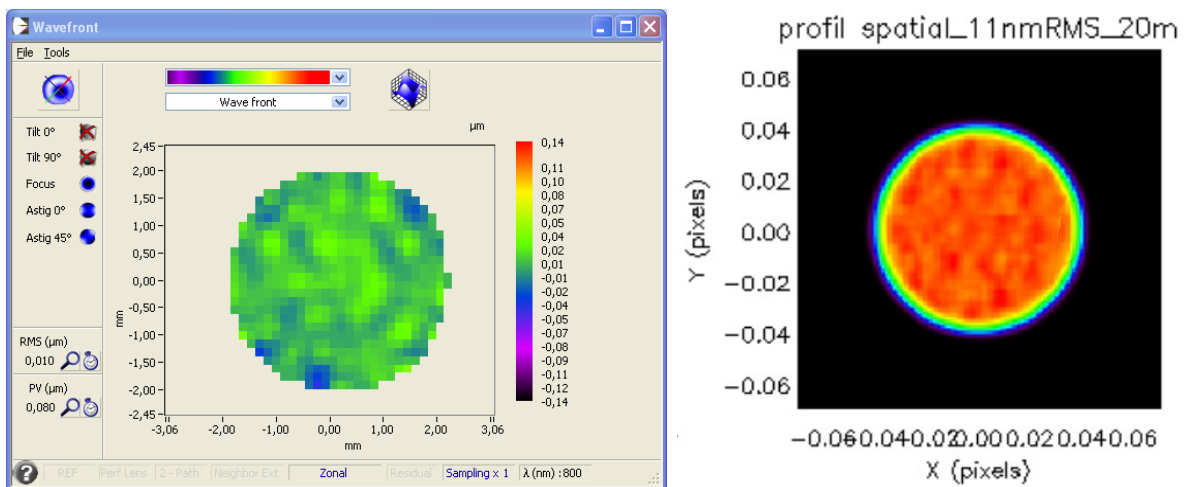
Wavefront

File Tools

Wave front

Tilt 0°
Tilt 90°
Focus
Astig 0°
Astig 45°

µm

2,45
2,00
1,50
1,00
0,50
0,00
-0,50
-1,00
-1,50
-2,00
-2,45

mm

-3,06 -2,00 -1,00 0,00 1,00 2,00 3,06

mm

0,14
0,11
0,10
0,08
0,07
0,05
0,04
0,02
0,01
-0,01
-0,02
-0,04
-0,05
-0,07
-0,08
-0,09
-0,11
-0,12
-0,14

RMS (µm)
0,010

PV (µm)
0,080

REF Perf Lens 2 - Path Neighbor Ext Zonal Residual Sampling x 1 λ (nm) :800

profil spatial_11nmRMS_20m

0.06
0.04
0.02
0.00
−0.02
−0.04
−0.06

Y (pixels)

−0.060.040.020.000.020.040.06

X (pixels)